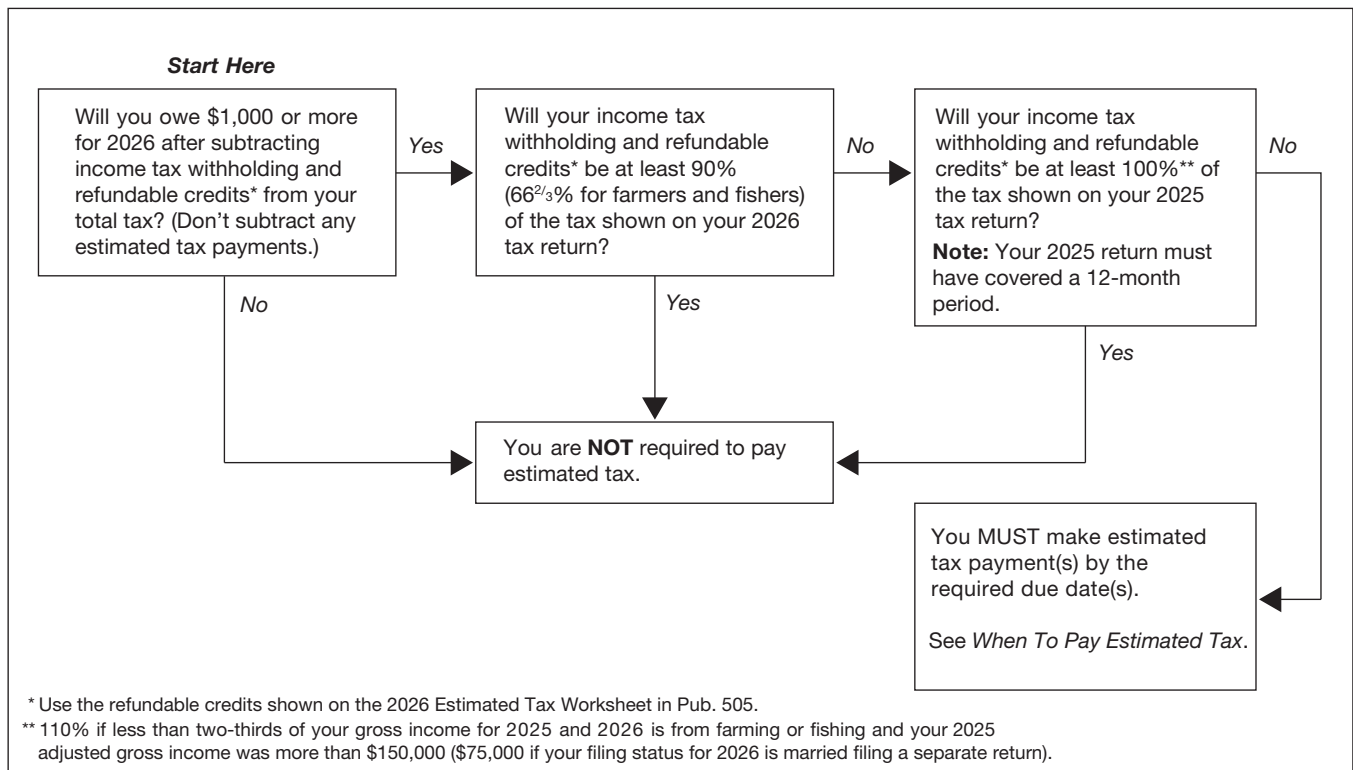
Start Here

Will you owe \$1,000 or more for 2026 after subtracting income tax withholding and refundable credits* from your total tax? (Don't subtract any estimated tax payments.)

Yes

Will your income tax withholding and refundable credits* be at least 90% ($66\frac{2}{3}$% for farmers and fishers) of the tax shown on your 2026 tax return?

No

Will your income tax withholding and refundable credits* be at least 100%** of the tax shown on your 2025 tax return?

Note: Your 2025 return must have covered a 12-month period.

No

No

Yes

Yes

You are NOT required to pay estimated tax.

You MUST make estimated tax payment(s) by the required due date(s).

See When To Pay Estimated Tax.

* Use the refundable credits shown on the 2026 Estimated Tax Worksheet in Pub. 505.

** 110% if less than two-thirds of your gross income for 2025 and 2026 is from farming or fishing and your 2025 adjusted gross income was more than \$150,000 (\$75,000 if your filing status for 2026 is married filing a separate return).